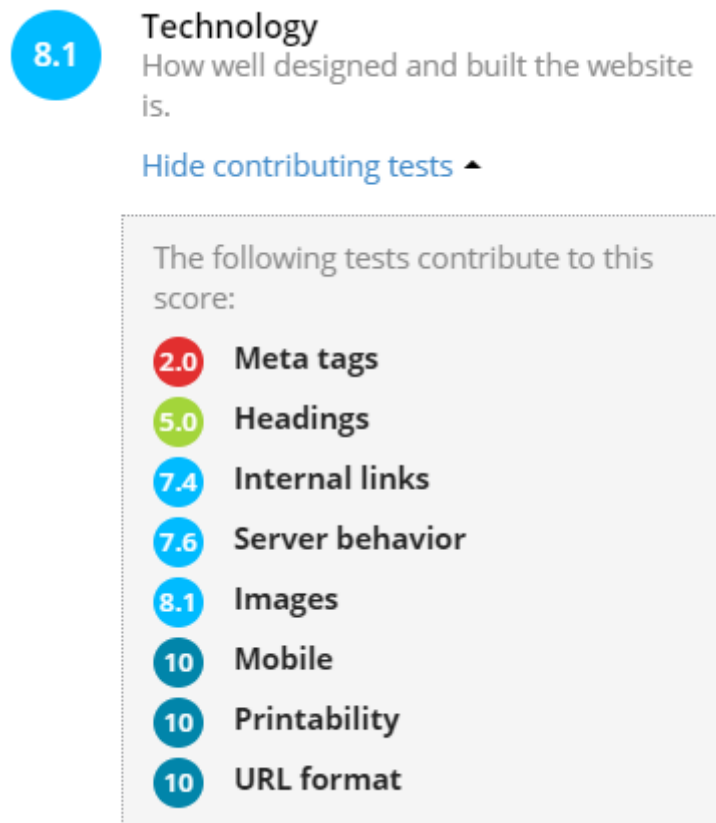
8.1 Technology

How well designed and built the website is.

Hide contributing tests ▲

The following tests contribute to this score:

2.0 Meta tags
5.0 Headings
7.4 Internal links
7.6 Server behavior
8.1 Images
10 Mobile
10 Printability
10 URL format